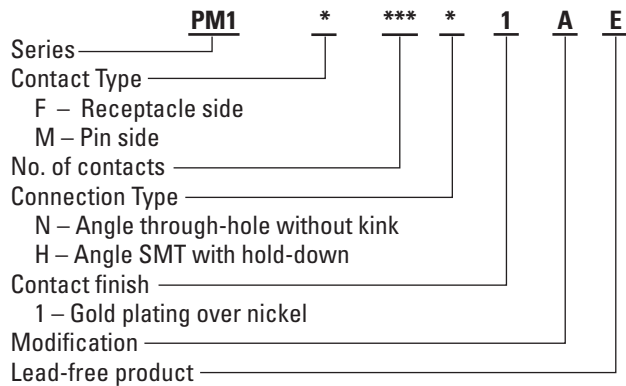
PM1 * *** * 1 A E

Series

Contact Type

F – Receptacle side

M – Pin side

No. of contacts

Connection Type

N – Angle through-hole without kink

H – Angle SMT with hold-down

Contact finish

1 – Gold plating over nickel

Modification

Lead-free product